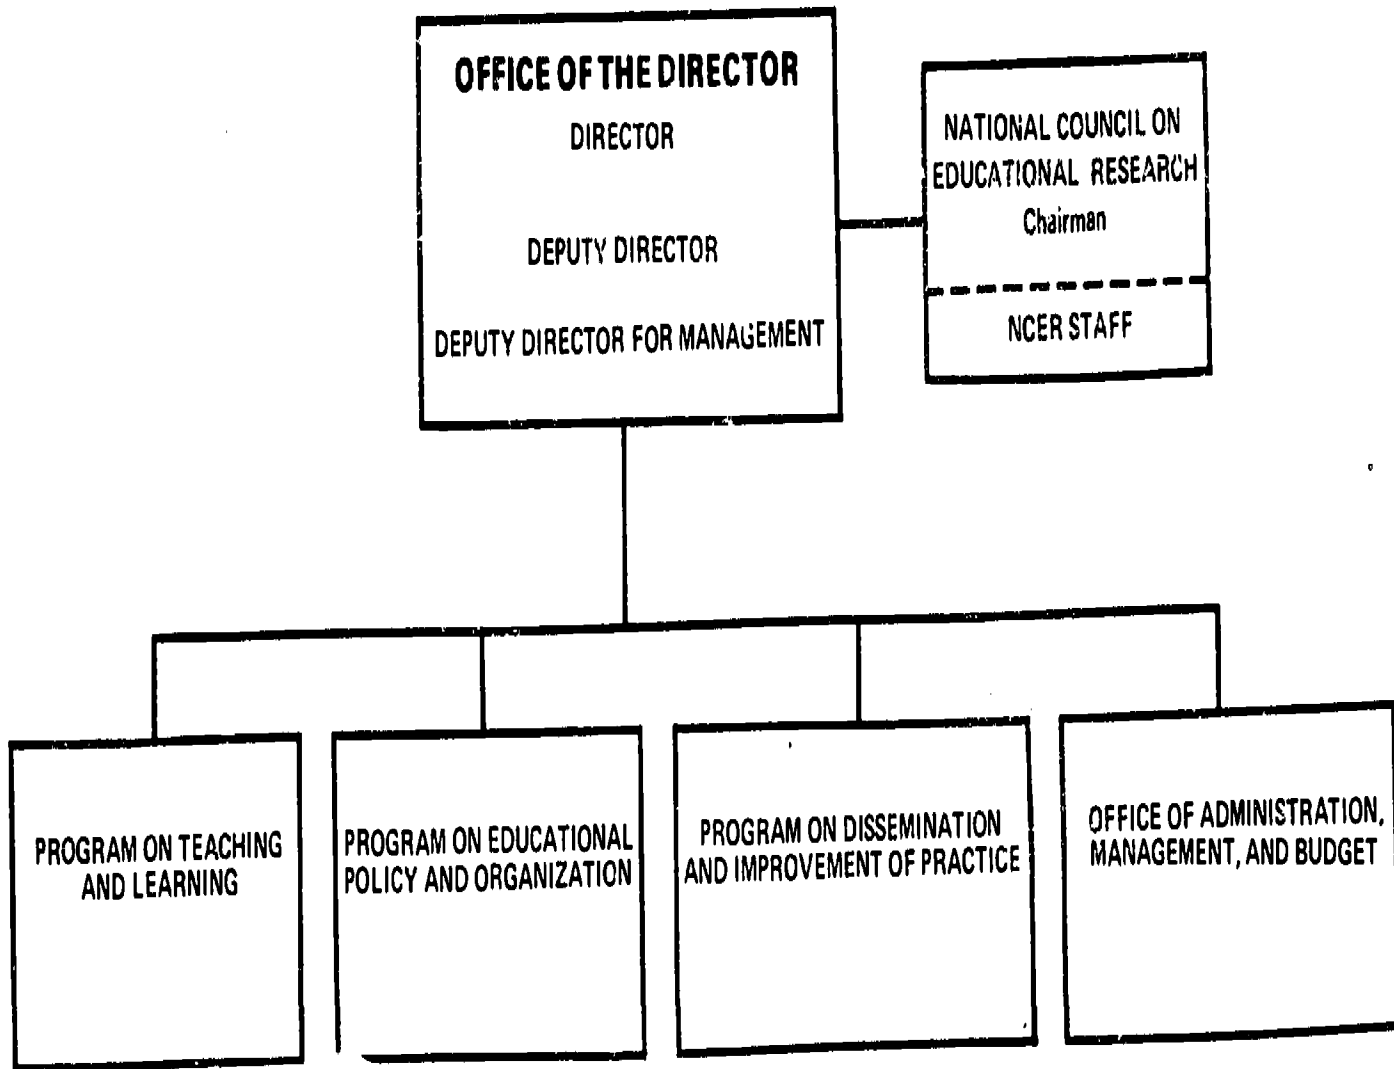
OFFICE OF THE DIRECTOR
DIRECTOR

DEPUTY DIRECTOR

DEPUTY DIRECTOR FOR MANAGEMENT

NATIONAL COUNCIL ON EDUCATIONAL RESEARCH
Chairman

NCER STAFF

PROGRAM ON TEACHING AND LEARNING

PROGRAM ON EDUCATIONAL POLICY AND ORGANIZATION

PROGRAM ON DISSEMINATION AND IMPROVEMENT OF PRACTICE

OFFICE OF ADMINISTRATION, MANAGEMENT, AND BUDGET